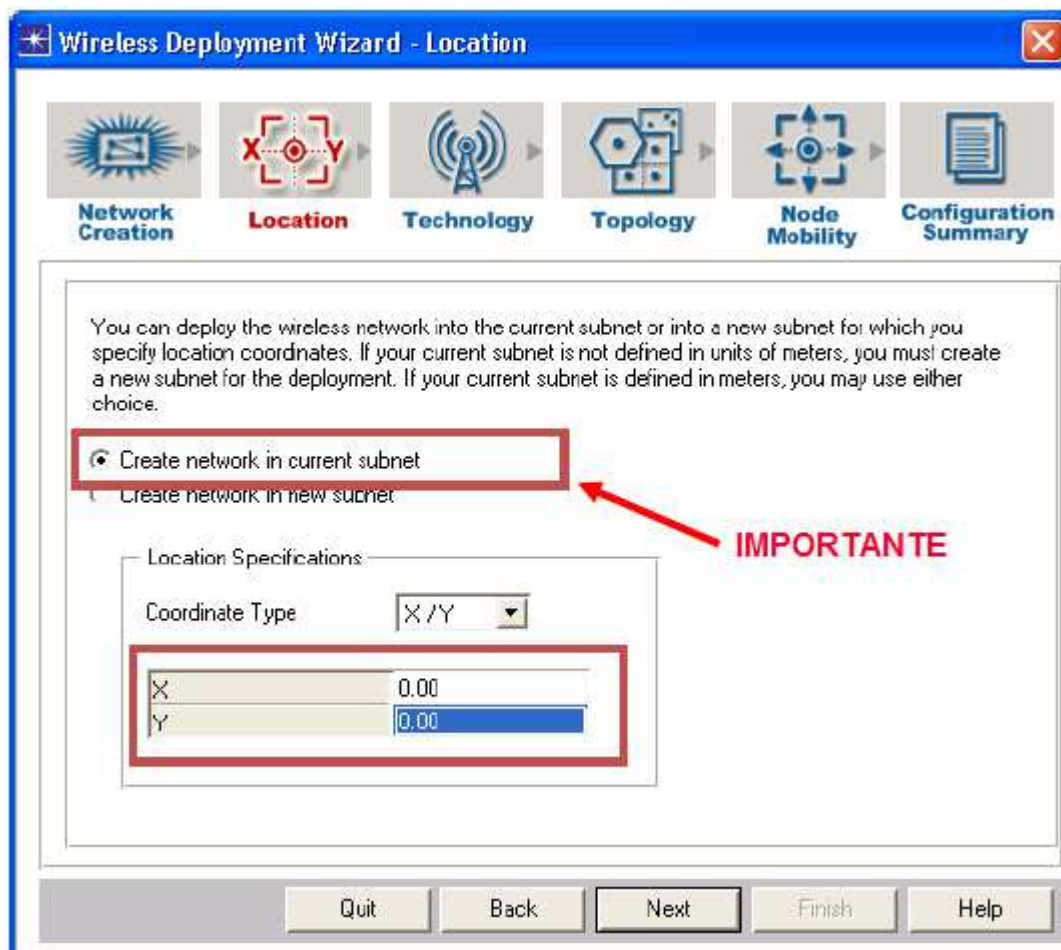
Wireless Deployment Wizard - Location

Network Creation
Location
Technology
Topology
Node Mobility
Configuration Summary

You can deploy the wireless network into the current subnet or into a new subnet for which you specify location coordinates. If your current subnet is not defined in units of meters, you must create a new subnet for the deployment. If your current subnet is defined in meters, you may use either choice.

Create network in current subnet
Create network in new subnet

IMPORTANTE

Location Specifications

Coordinate Type X / Y

| X | 0.00 |
|---|---|
| Y | 0.00 |

Quit Back Next Finish Help